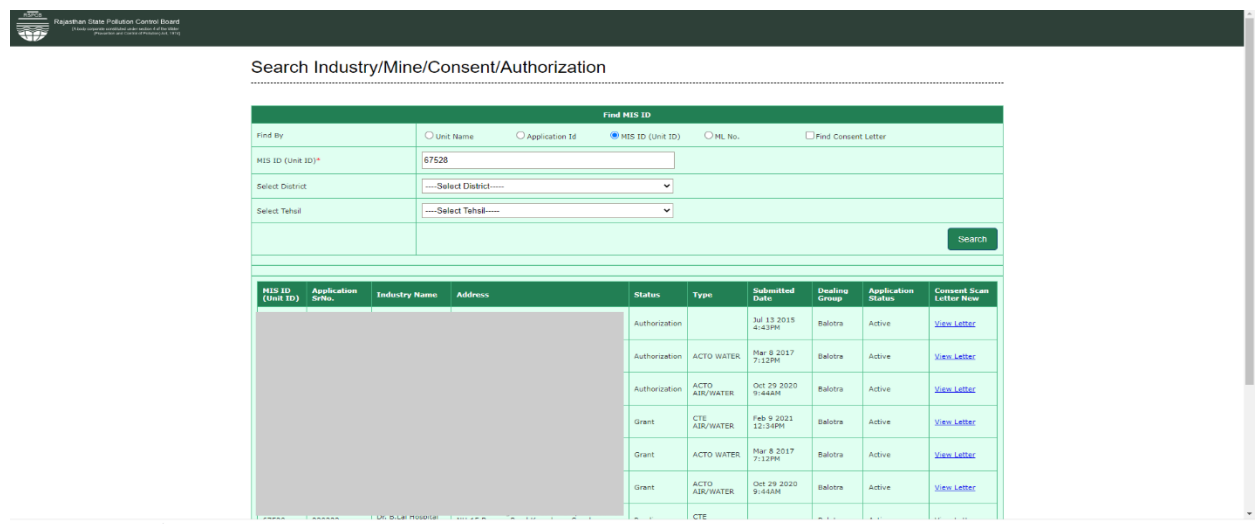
RSPCB

Rajasthan State Pollution Control Board

(A body corporate constituted under section 4 of the Water (Prevention and Control of Pollution) Act, 1974)

Search Industry/Mine/Consent/Authorization

Find MIS ID

Find By: Unit Name | Application Id | MIS ID (Unit ID) | ML No. | Find Consent Letter

MIS ID (Unit ID)*: 67528

Select District: ----Select District-----

Select Tehsil: ----Select Tehsil-----

Search

| MIS ID (Unit ID) | Application SrNo. | Industry Name | Address | Status | Type | Submitted Date | Dealing Group | Application Status | Consent Scan Letter New |
|---|---|---|---|---|---|---|---|---|---|
| | | | | Authorization | | Jul 13 2015 4:43PM | Balotra | Active | View Letter |
| | | | | Authorization | ACTO WATER | Mar 8 2017 7:12PM | Balotra | Active | View Letter |
| | | | | Authorization | ACTO AIR/WATER | Oct 29 2020 9:44AM | Balotra | Active | View Letter |
| | | | | Grant | CTE AIR/WATER | Feb 9 2021 12:34PM | Balotra | Active | View Letter |
| | | | | Grant | ACTO WATER | Mar 8 2017 7:12PM | Balotra | Active | View Letter |
| | | | | Grant | ACTO AIR/WATER | Oct 29 2020 9:44AM | Balotra | Active | View Letter |
| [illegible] | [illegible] | Dr. B.Lal Hospital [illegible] | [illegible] | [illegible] | CTE | | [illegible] | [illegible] | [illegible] |